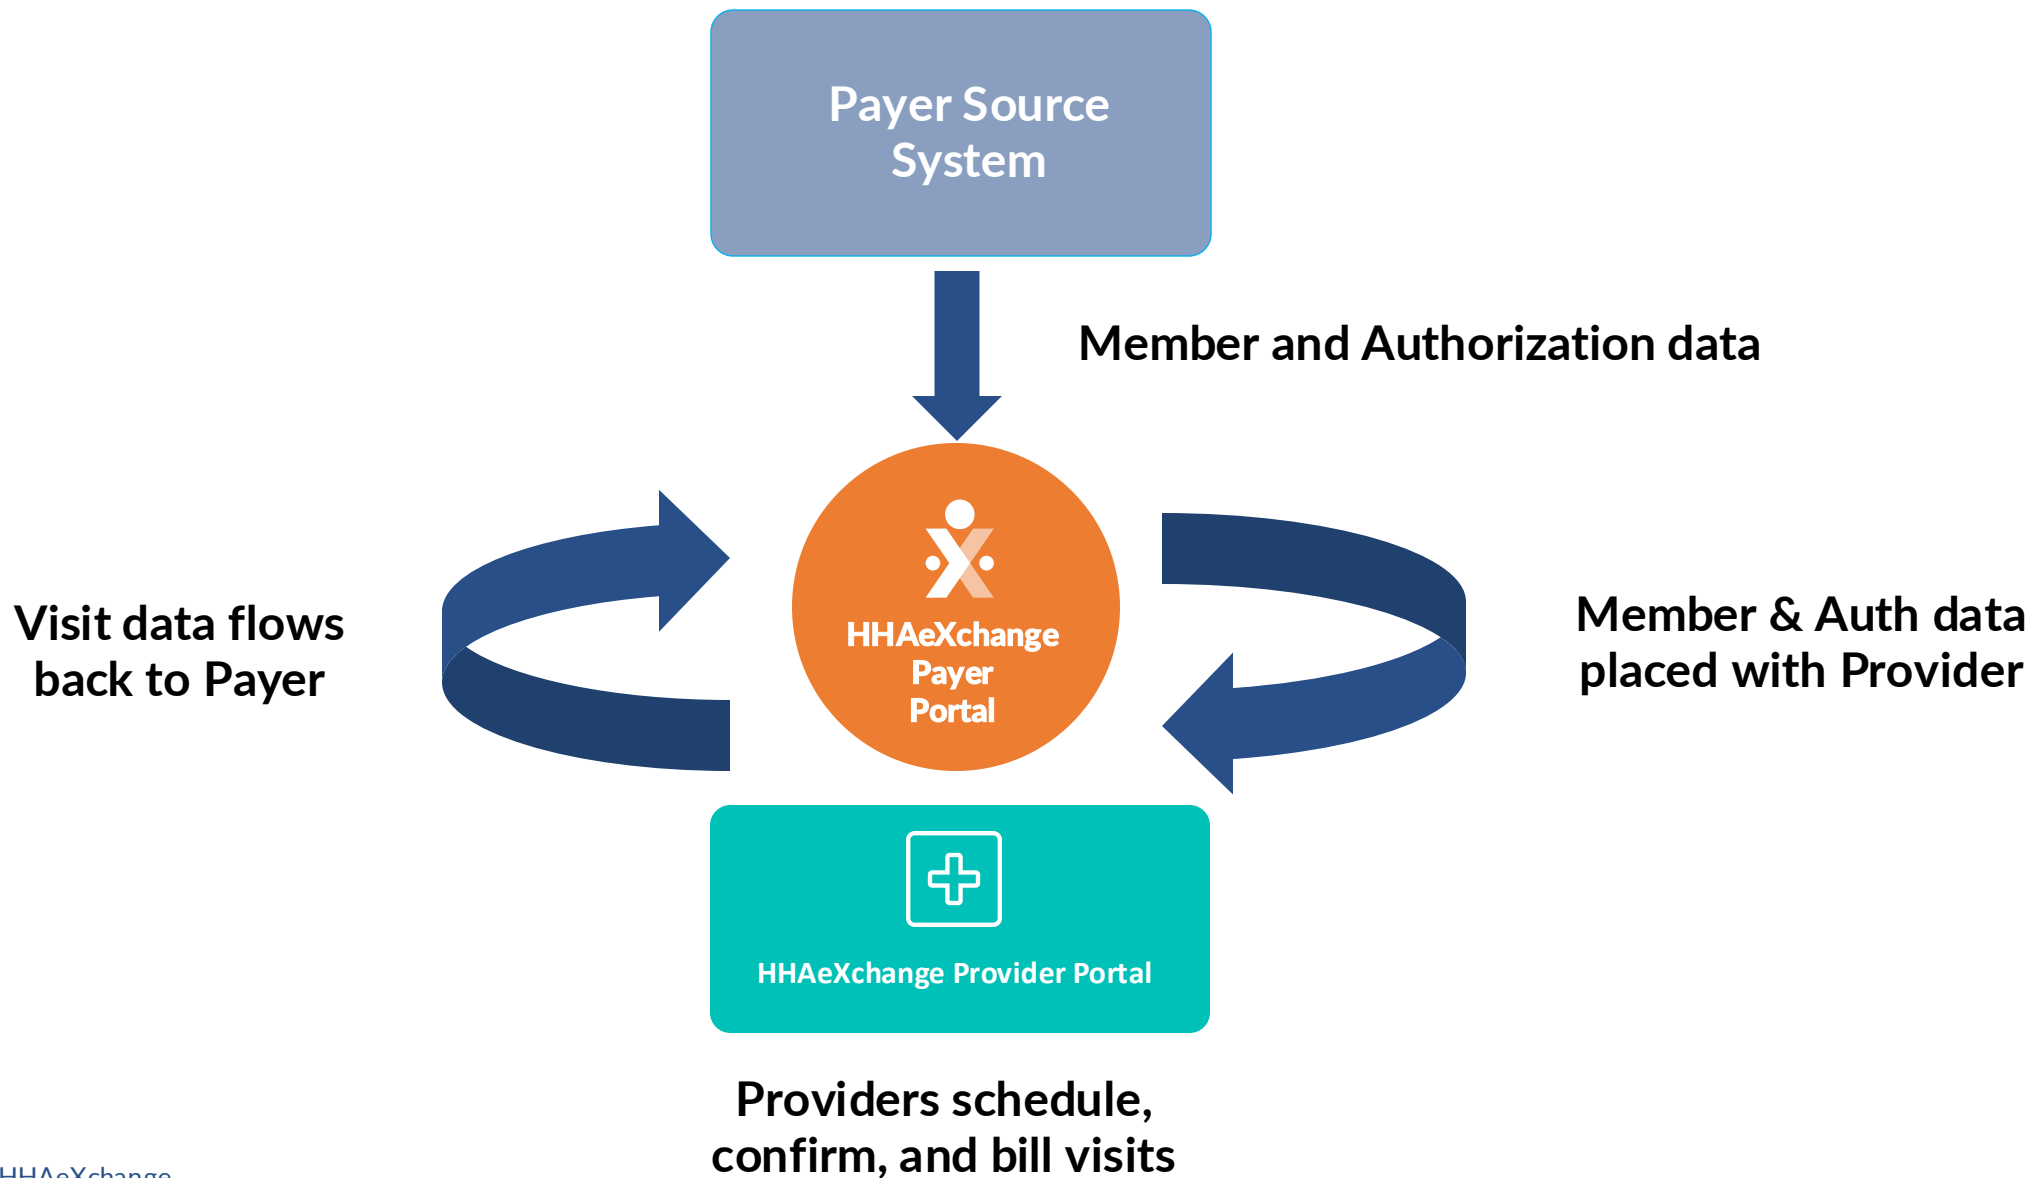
Payer Source System

Member and Authorization data

Visit data flows back to Payer

HHAeXchange Payer Portal

Member & Auth data placed with Provider

HHAeXchange Provider Portal

Providers schedule, confirm, and bill visits

HHAeXchange